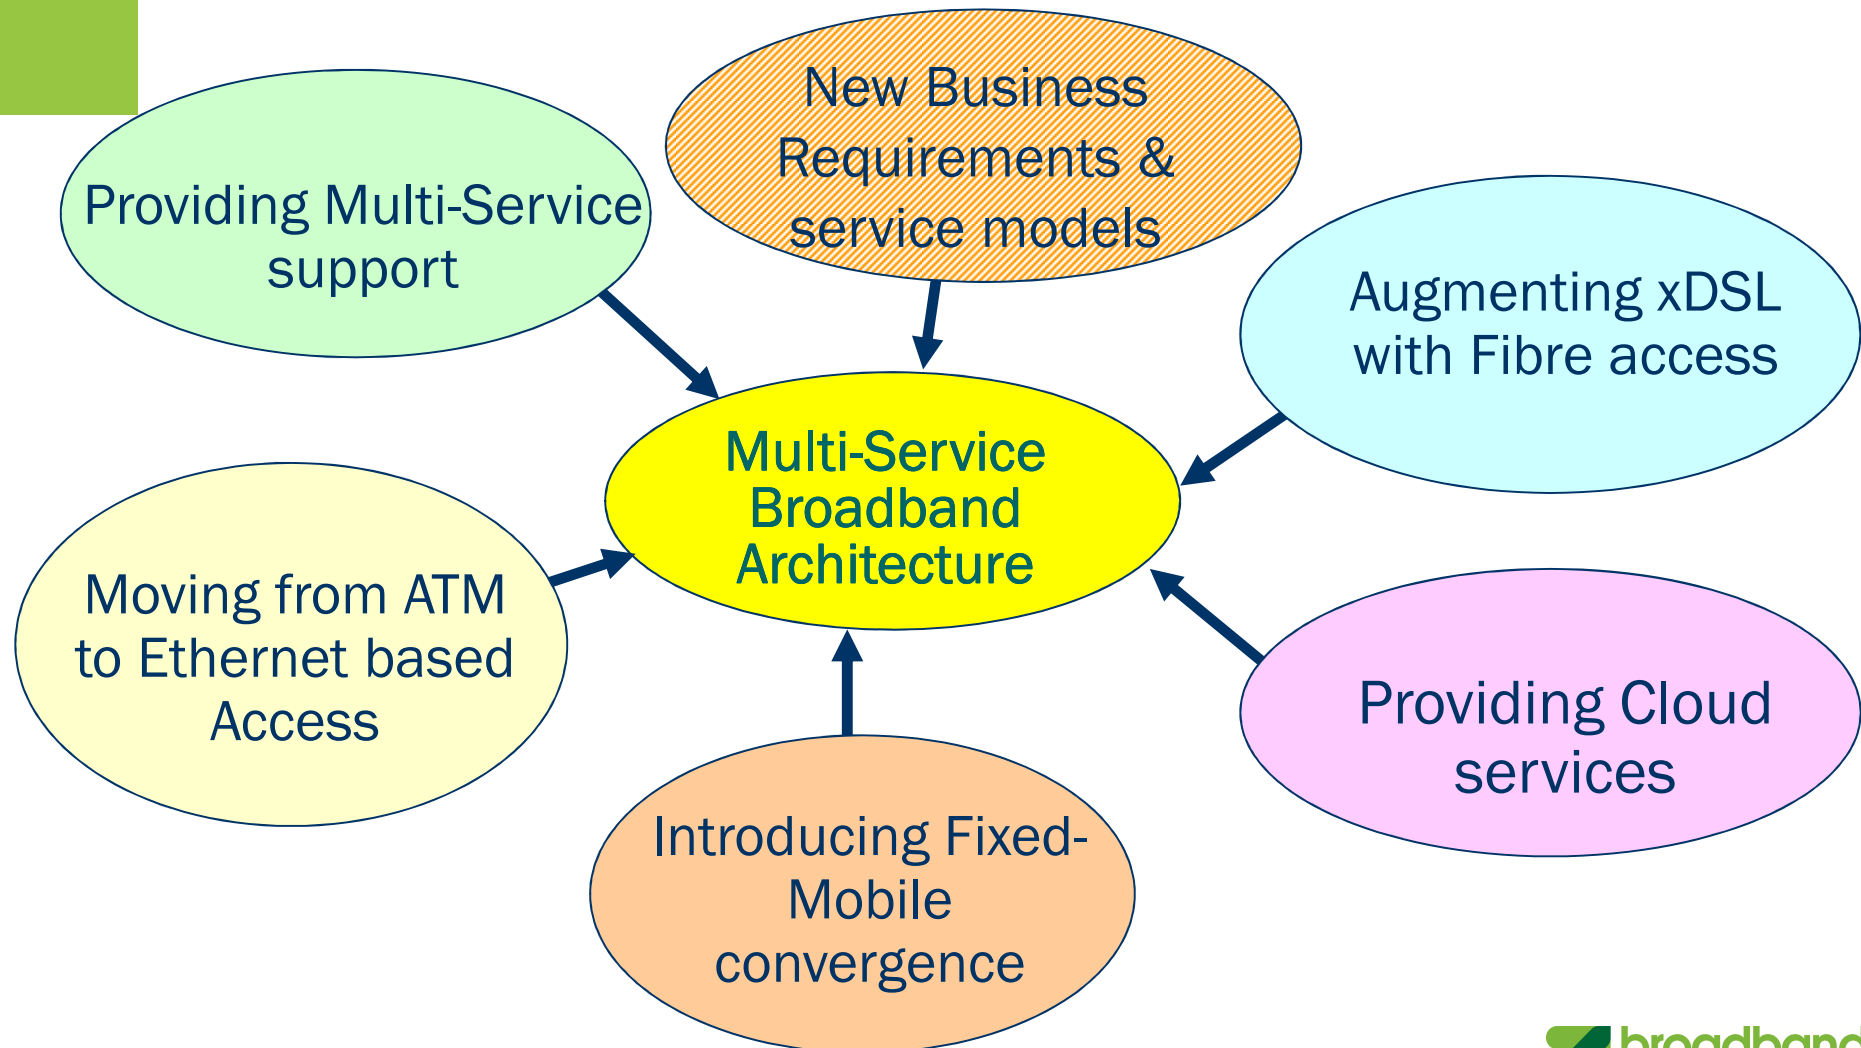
New Business Requirements & service models

Providing Multi-Service support

Augmenting xDSL with Fibre access

Multi-Service Broadband Architecture

Moving from ATM to Ethernet based Access

Providing Cloud services

Introducing Fixed-Mobile convergence

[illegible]